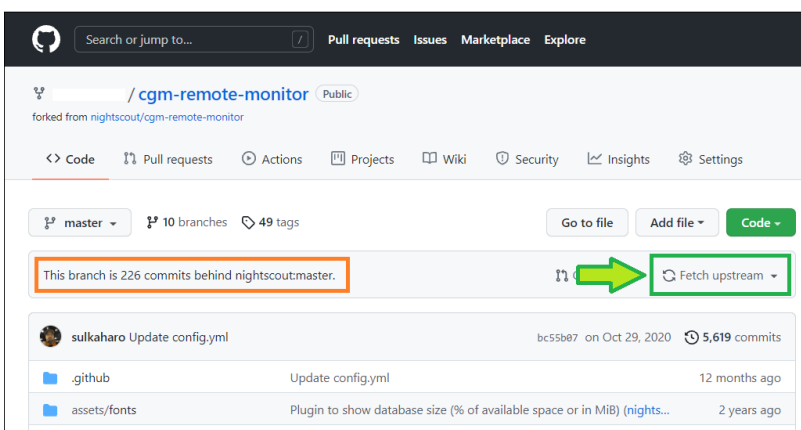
Search or jump to...

/

Pull requests Issues Marketplace Explore

/ cgm-remote-monitor Public

forked from nightscout/cgm-remote-monitor

Code Pull requests Actions Projects Wiki Security Insights Settings

master

10 branches

49 tags

Go to file

Add file

Code

This branch is 226 commits behind nightscout:master.

Fetch upstream

sulkaharo Update config.yml

bc55b07 on Oct 29, 2020

5,619 commits

| .github | Update config.yml | 12 months ago |
|---|---|---|
| assets/fonts | Plugin to show database size (% of available space or in MiB) (nights... | 2 years ago |